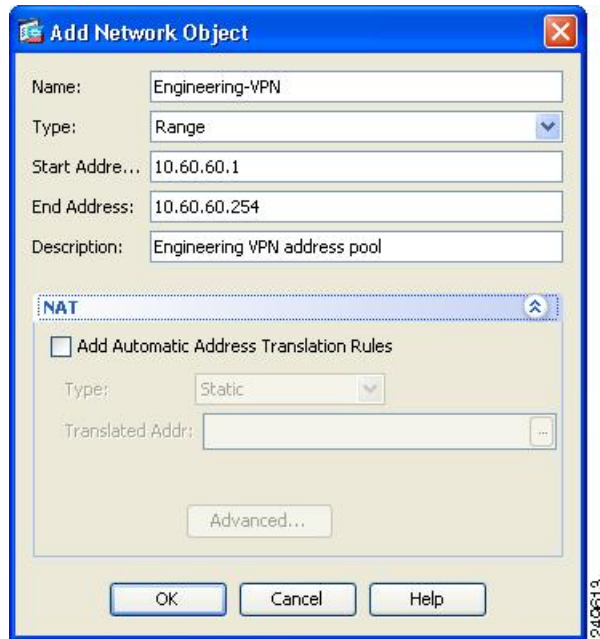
Add Network Object

Name: Engineering-VPN

Type: Range

Start Addre... 10.60.60.1

End Address: 10.60.60.254

Description: Engineering VPN address pool

NAT

Add Automatic Address Translation Rules

Type: Static

Translated Addr:

Advanced...

OK Cancel Help

249613